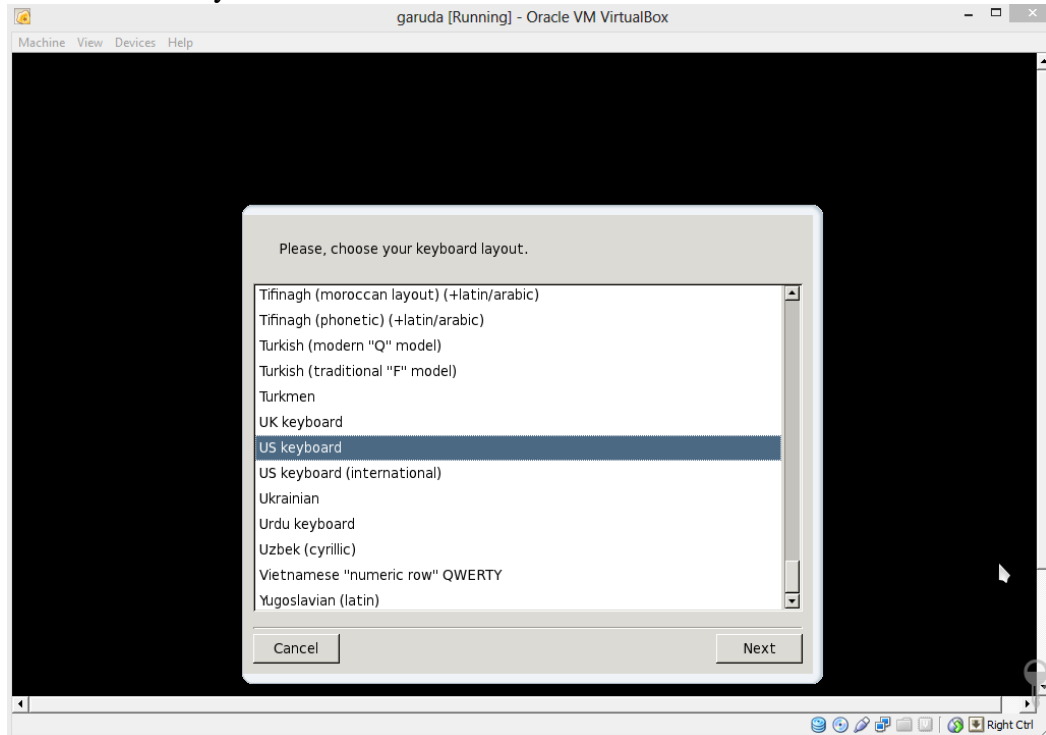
garuda [Running] - Oracle VM VirtualBox

Machine View Devices Help

Please, choose your keyboard layout.

Tifinagh (moroccan layout) (+latin/arabic)
Tifinagh (phonetic) (+latin/arabic)
Turkish (modern "Q" model)
Turkish (traditional "F" model)
Turkmen
UK keyboard
US keyboard
US keyboard (international)
Ukrainian
Urdu keyboard
Uzbek (cyrillic)
Vietnamese "numeric row" QWERTY
Yugoslavian (latin)

Cancel

Next

Right Ctrl